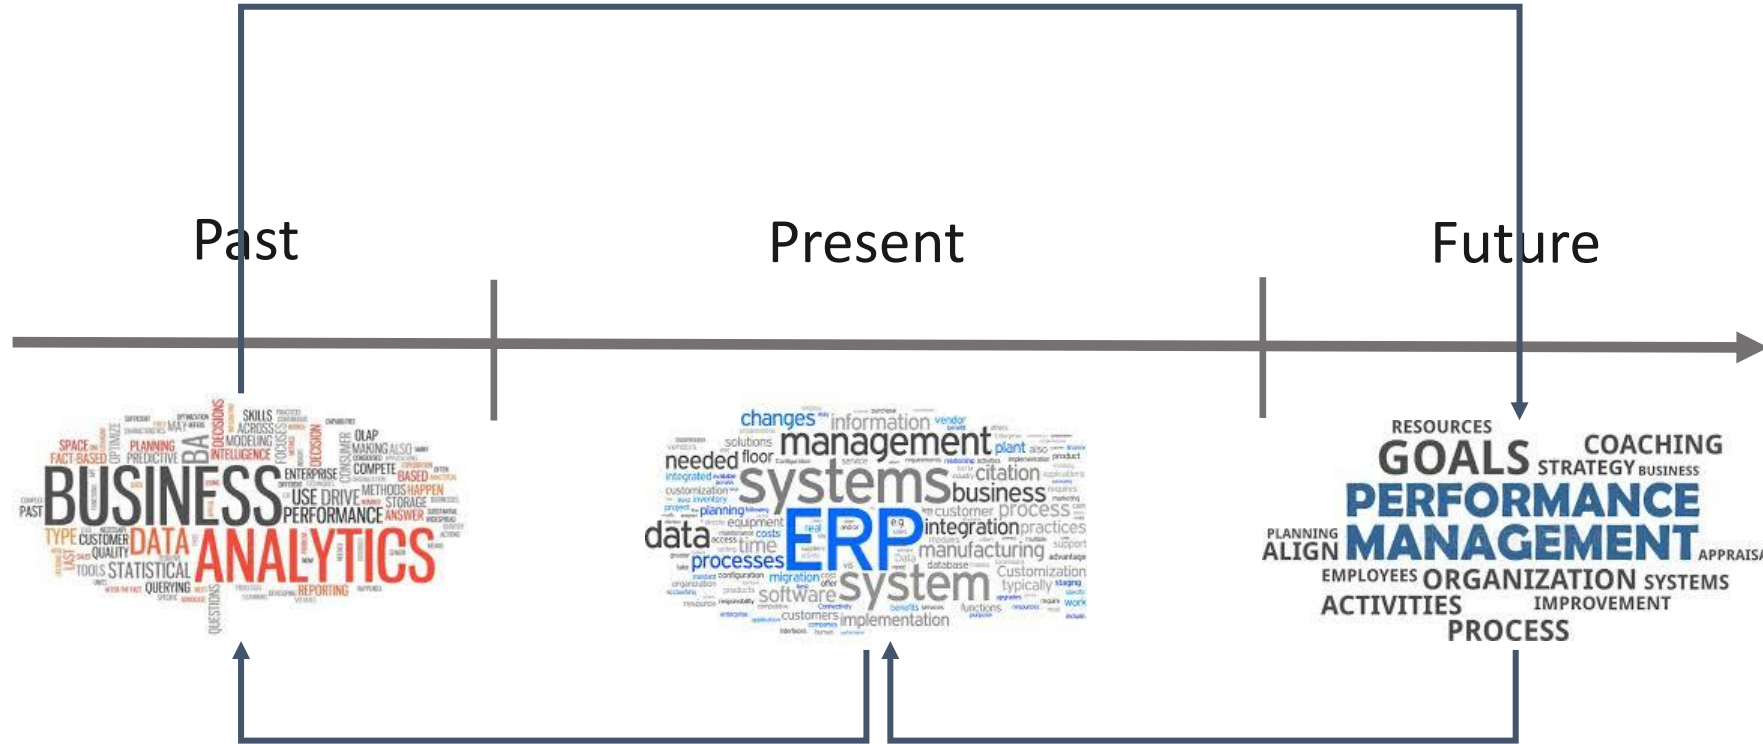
Past

Present

Future

SPACE FACT-BASED PLANNING PREDICTIVE BA INTELLIGENCE SKILLS ACROSS MODELING MAKING ALSO OLAP DECISION CONSUMER COMPETE ENTERPRISE BUSINESS USE DRIVE METHODS HAPPEN BASED STORAGE PERFORMANCE ANSWER PAST TYPE CUSTOMER QUALITY DATA ANALYTICS TOOLS STATISTICAL QUERYING REPORTING QUESTIONS

changes information vendor solutions management needed floor plant systems citation business integrated customization planning customer process equipment integration practices data time ERP manufacturing processes database Customization migration system typically software customers implementation

RESOURCES GOALS COACHING STRATEGY BUSINESS PERFORMANCE PLANNING ALIGN MANAGEMENT APPRAISAL EMPLOYEES ORGANIZATION SYSTEMS ACTIVITIES IMPROVEMENT PROCESS